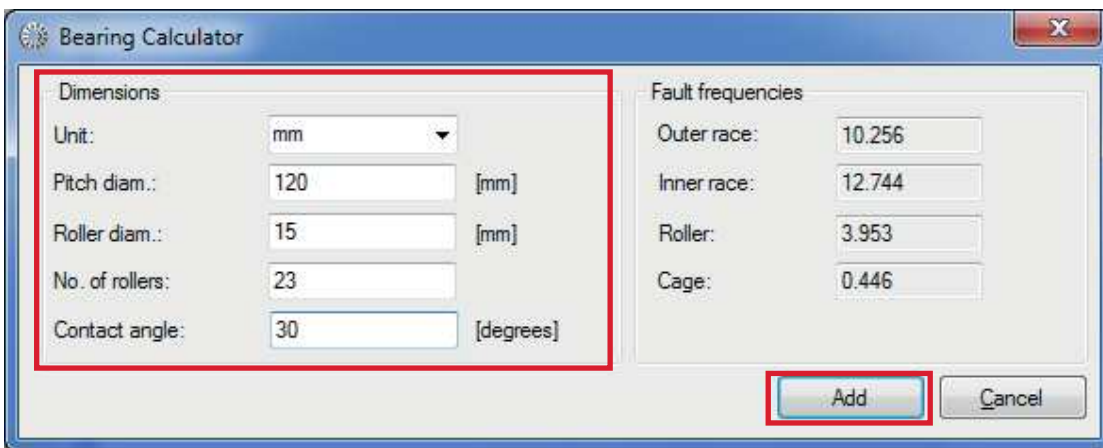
Bearing Calculator

Dimensions

Unit: mm

Pitch diam.: 120 [mm]

Roller diam.: 15 [mm]

No. of rollers: 23

Contact angle: 30 [degrees]

Fault frequencies

Outer race: 10.256

Inner race: 12.744

Roller: 3.953

Cage: 0.446

Add

Cancel